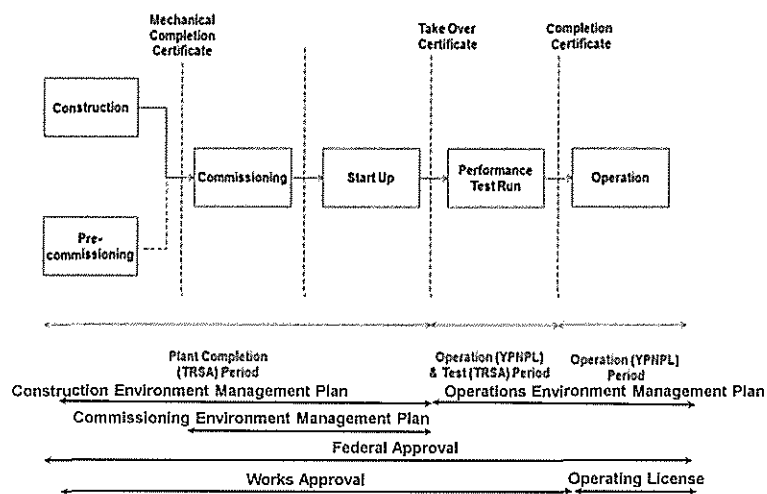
Mechanical Completion Certificate

Take Over Certificate

Completion Certificate

Construction

Pre-commissioning

Commissioning

Start Up

Performance Test Run

Operation

Plant Completion (TRSA) Period

Operation (YPNPL) & Test (TRSA) Period

Operation (YPNPL) Period

Construction Environment Management Plan

Operations Environment Management Plan

Commissioning Environment Management Plan

Federal Approval

Works Approval

Operating License